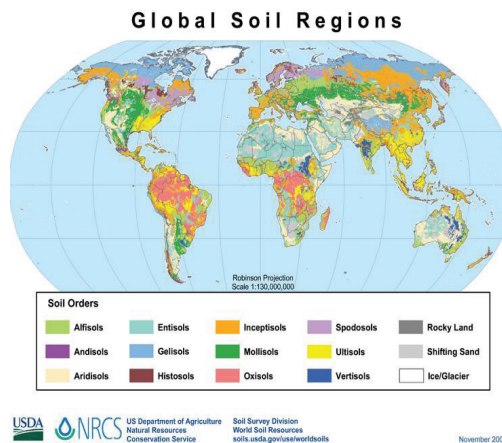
Global Soil Regions

Robinson Projection
Scale 1:130,000,000

Soil Orders

| Alfisols | Entisols | Inceptisols | Spodosols | Rocky Land |
|---|---|---|---|---|
| Andisols | Gelisols | Mollisols | Ultisols | Shifting Sand |
| Aridisols | Histosols | Oxisols | Vertisols | Ice/Glacier |

USDA NRCS US Department of Agriculture Natural Resources Conservation Service

Soil Survey Division
World Soil Resources
soils.usda.gov/use/worldsoils

November 200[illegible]